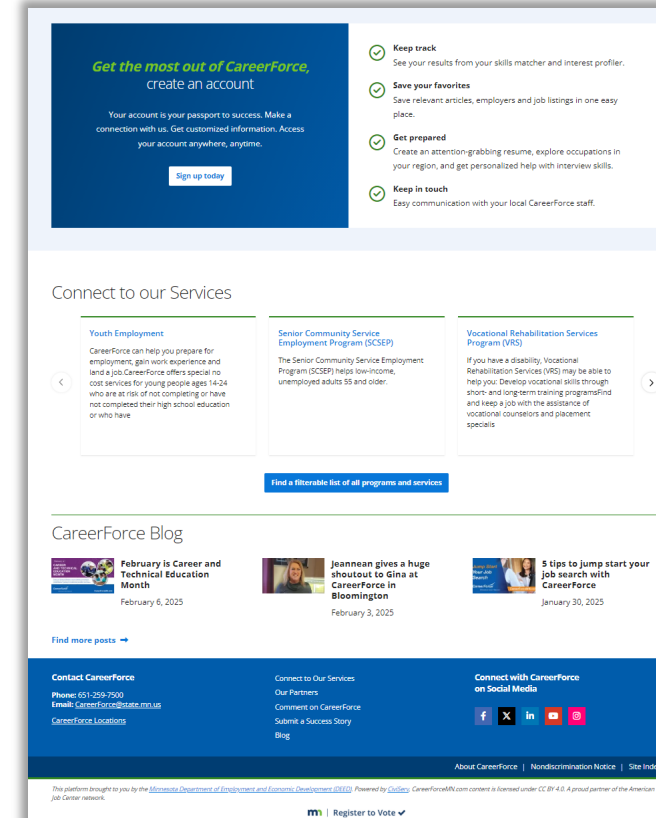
Get the most out of CareerForce, create an account

Your account is your passport to success. Make a connection with us. Get customized information. Access your account anywhere, anytime.

Sign up today

Keep track
See your results from your skills matcher and interest profiler.

Save your favorites
Save relevant articles, employers and job listings in one easy place.

Get prepared
Create an attention-grabbing resume, explore occupations in your region, and get personalized help with interview skills.

Keep in touch
Easy communication with your local CareerForce staff.

Connect to our Services

Youth Employment
CareerForce can help you prepare for employment, gain work experience and land a job.CareerForce offers special no cost services for young people ages 14-24 who are at risk of not completing or have not completed their high school education or who have

Senior Community Service Employment Program (SCSEP)
The Senior Community Service Employment Program (SCSEP) helps low-income, unemployed adults 55 and older.

Vocational Rehabilitation Services Program (VRS)
If you have a disability, Vocational Rehabilitation Services (VRS) may be able to help you: Develop vocational skills through short- and long-term training programsFind and keep a job with the assistance of vocational counselors and placement specials

Find a filterable list of all programs and services

CareerForce Blog

February is Career and Technical Education Month
February 6, 2025

Jeannean gives a huge shoutout to Gina at CareerForce in Bloomington
February 3, 2025

5 tips to jump start your job search with CareerForce
January 30, 2025

Find more posts

Contact CareerForce
Phone: 651-259-7500
Email: CareerForce@state.mn.us
CareerForce Locations

Connect to Our Services
Our Partners
Comment on CareerForce
Submit a Success Story
Blog

Connect with CareerForce on Social Media

About CareerForce | Nondiscrimination Notice | Site Inde

This platform brought to you by the Minnesota Department of Employment and Economic Development (DEED). Powered by CivSery. CareerForceMN.com content is licensed under CC BY 4.0. A proud partner of the American Job Center network.

mn | Register to Vote